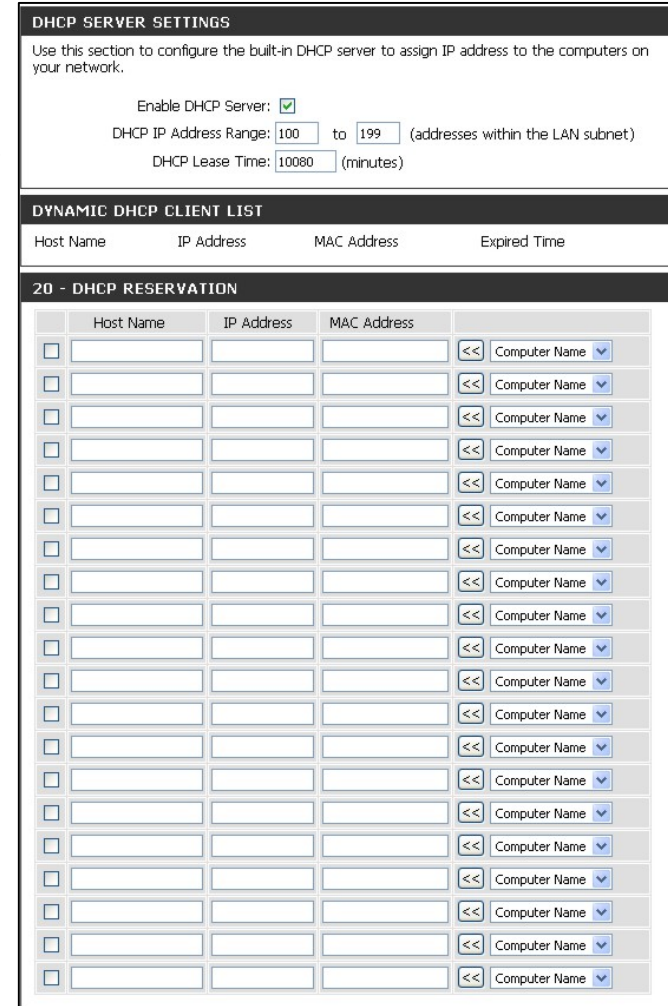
DHCP SERVER SETTINGS

Use this section to configure the built-in DHCP server to assign IP address to the computers on your network.

Enable DHCP Server:

DHCP IP Address Range: 100 to 199 (addresses within the LAN subnet)

DHCP Lease Time: 10080 (minutes)

DYNAMIC DHCP CLIENT LIST

| Host Name | IP Address | MAC Address | Expired Time |
|---|---|---|---|

20 - DHCP RESERVATION

| | Host Name | IP Address | MAC Address | |
|---|---|---|---|---|
| | | | | << Computer Name |
| | | | | << Computer Name |
| | | | | << Computer Name |
| | | | | << Computer Name |
| | | | | << Computer Name |
| | | | | << Computer Name |
| | | | | << Computer Name |
| | | | | << Computer Name |
| | | | | << Computer Name |
| | | | | << Computer Name |
| | | | | << Computer Name |
| | | | | << Computer Name |
| | | | | << Computer Name |
| | | | | << Computer Name |
| | | | | << Computer Name |
| | | | | << Computer Name |
| | | | | << Computer Name |
| | | | | << Computer Name |
| | | | | << Computer Name |
| | | | | << Computer Name |